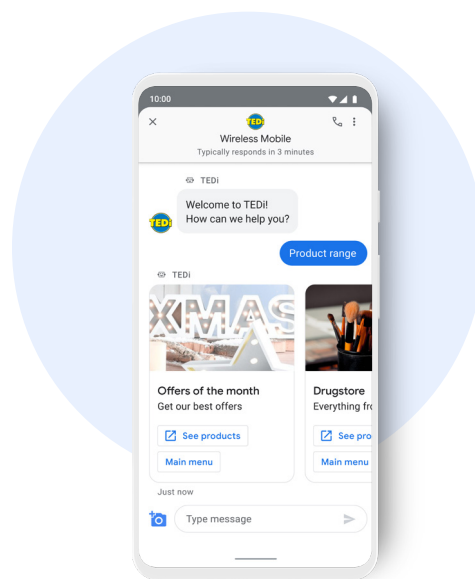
10:00

×

TEDi

Wireless Mobile

Typically responds in 3 minutes

TEDi

Welcome to TEDi!
How can we help you?

TEDi

Product range

TEDi

XMAS

Offers of the month

Get our best offers

See products

Main menu

Drugstore

Everything fr

See pro

Main menu

Just now

Type message